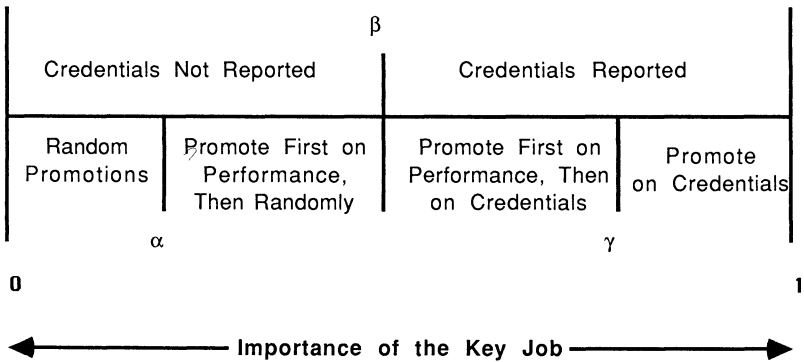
β

Credentials Not Reported

Credentials Reported

Random Promotions

Promote First on Performance, Then Randomly

Promote First on Performance, Then on Credentials

Promote on Credentials

α

γ

0

1

Importance of the Key Job